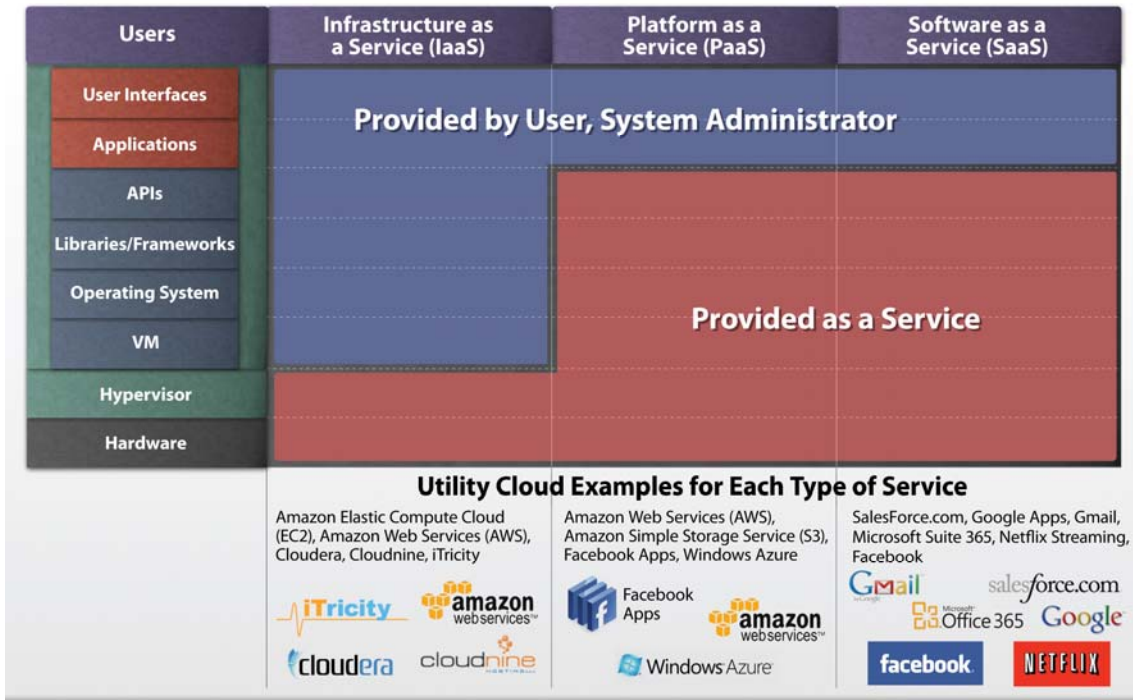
Users

Infrastructure as a Service (IaaS)

Platform as a Service (PaaS)

Software as a Service (SaaS)

User Interfaces

Applications

APIs

Libraries/Frameworks

Operating System

VM

Hypervisor

Hardware

Provided by User, System Administrator

Provided as a Service

Utility Cloud Examples for Each Type of Service

Amazon Elastic Compute Cloud (EC2), Amazon Web Services (AWS), Cloudera, Cloudnine, iTricity

iTricity

amazon webservices™

cloudera

cloudnine HOSTING

Amazon Web Services (AWS), Amazon Simple Storage Service (S3), Facebook Apps, Windows Azure

Facebook Apps

amazon webservices™

Windows Azure

SalesForce.com, Google Apps, Gmail, Microsoft Suite 365, Netflix Streaming, Facebook

Gmail by Google

salesforce.com

Microsoft Office 365

Google

facebook

NETFLIX